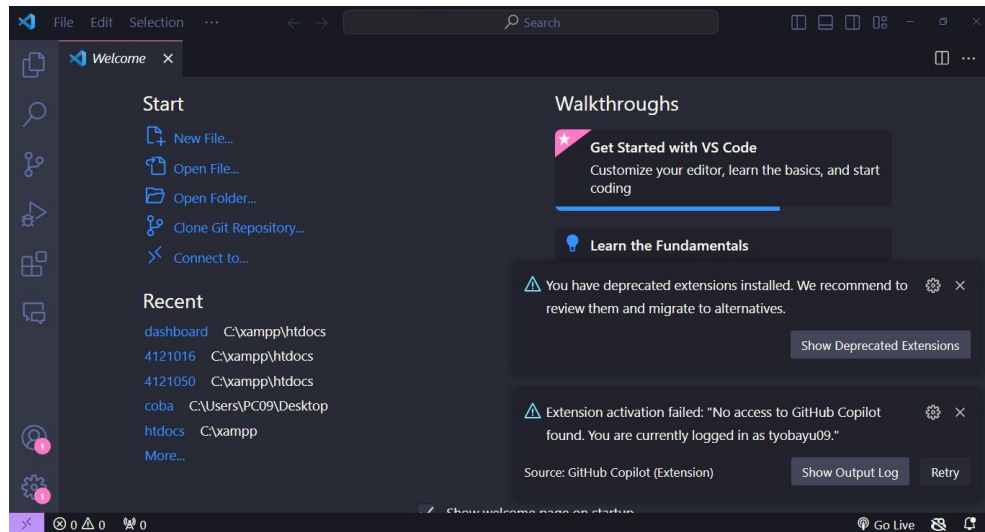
File Edit Selection ···

Search

Welcome ×

Start

New File...

Open File...

Open Folder...

Clone Git Repository...

Connect to...

Recent

dashboard C:\xampp\htdocs

4121016 C:\xampp\htdocs

4121050 C:\xampp\htdocs

coba C:\Users\PC09\Desktop

htdocs C:\xampp

More...

Walkthroughs

Get Started with VS Code

Customize your editor, learn the basics, and start coding

Learn the Fundamentals

You have deprecated extensions installed. We recommend to review them and migrate to alternatives.

Show Deprecated Extensions

Extension activation failed: "No access to GitHub Copilot found. You are currently logged in as tyobayu09."

Source: GitHub Copilot (Extension)

Show Output Log

Retry

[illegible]

⊗ 0 ⚠ 0 0

Go Live